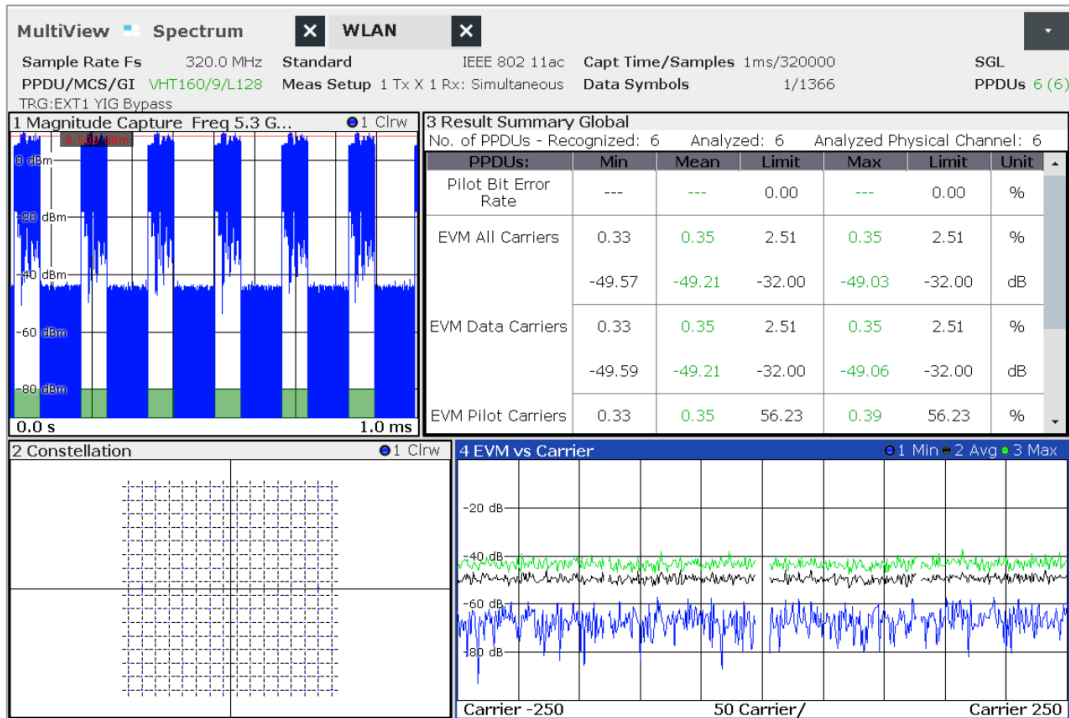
MultiView Spectrum WLAN

Sample Rate Fs 320.0 MHz Standard IEEE 802 11ac Capt Time/Samples 1ms/320000 SGL
PPDU/MCS/GI VHT160/9/L128 Meas Setup 1 Tx X 1 Rx: Simultaneous Data Symbols 1/1366 PPDUs 6 (6)
TRG:EXT1 YIG Bypass

1 Magnitude Capture Freq 5.3 G... ●1 Clrw
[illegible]
0 dBm
-20 dBm
-40 dBm
-60 dBm
-80 dBm
0.0 s 1.0 ms

3 Result Summary Global
No. of PPDUs - Recognized: 6 Analyzed: 6 Analyzed Physical Channel: 6

| PPDUs: | Min | Mean | Limit | Max | Limit | Unit |
|---|---|---|---|---|---|---|
| Pilot Bit Error Rate | --- | --- | 0.00 | --- | 0.00 | % |
| EVM All Carriers | 0.33 | 0.35 | 2.51 | 0.35 | 2.51 | % |
| | -49.57 | -49.21 | -32.00 | -49.03 | -32.00 | dB |
| EVM Data Carriers | 0.33 | 0.35 | 2.51 | 0.35 | 2.51 | % |
| | -49.59 | -49.21 | -32.00 | -49.06 | -32.00 | dB |
| EVM Pilot Carriers | 0.33 | 0.35 | 56.23 | 0.39 | 56.23 | % |

2 Constellation ●1 Clrw

4 EVM vs Carrier ●1 Min ●2 Avg ●3 Max
-20 dB
-40 dB
-60 dB
-80 dB
Carrier -250 50 Carrier/ Carrier 250